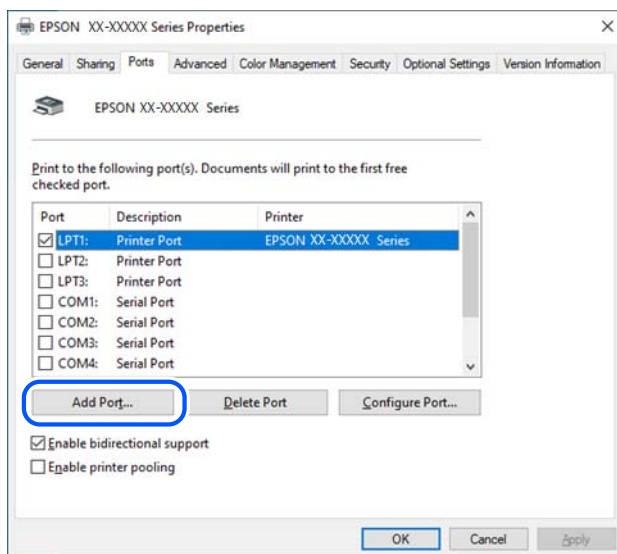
EPSON XX-XXXXX Series Properties

General Sharing Ports Advanced Color Management Security Optional Settings Version Information

EPSON XX-XXXXX Series

Print to the following port(s). Documents will print to the first free checked port.

| Port | Description | Printer |
|---|---|---|
| LPT1: | Printer Port | EPSON XX-XXXXX Series |
| LPT2: | Printer Port | |
| LPT3: | Printer Port | |
| COM1: | Serial Port | |
| COM2: | Serial Port | |
| COM3: | Serial Port | |
| COM4: | Serial Port | |

Add Port... Delete Port Configure Port...

Enable bidirectional support

Enable printer pooling

OK Cancel Apply